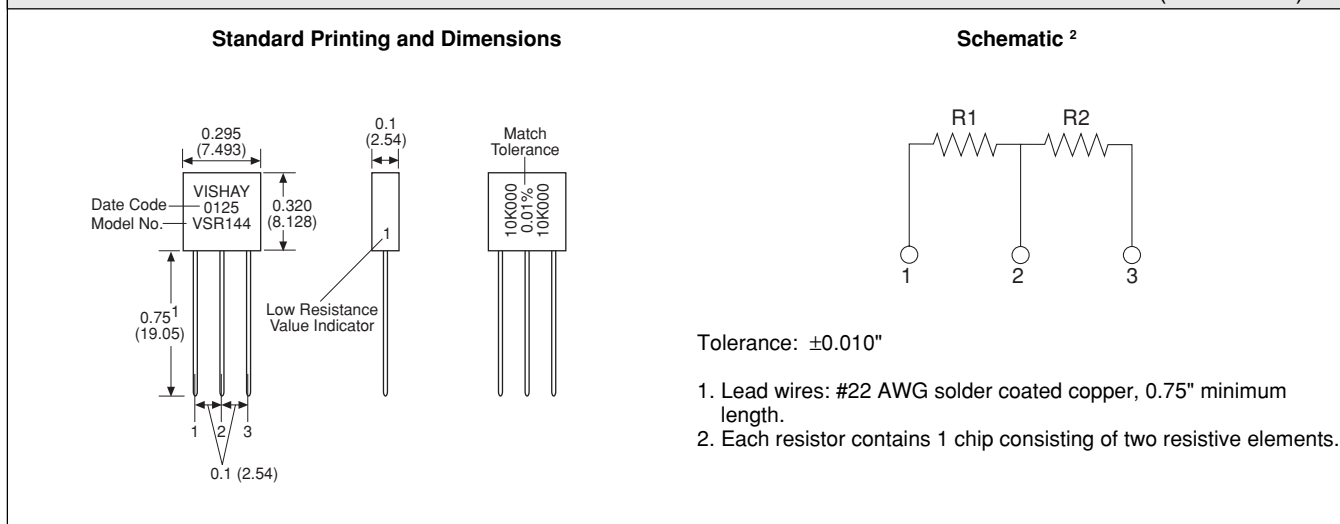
Standard Printing and Dimensions

0.295
(7.493)

VISHAY
0125
VSR144

Date Code
Model No.

0.320
(8.128)

0.75$^1$
(19.05)

1 2 3

0.1 (2.54)

0.1
(2.54)

1

Low Resistance Value Indicator

Match Tolerance

10K000
0.01%
10K000

Schematic $^2$

R1 R2

1 2 3

Tolerance: $\pm$0.010"

1. Lead wires: #22 AWG solder coated copper, 0.75" minimum length.
2. Each resistor contains 1 chip consisting of two resistive elements.